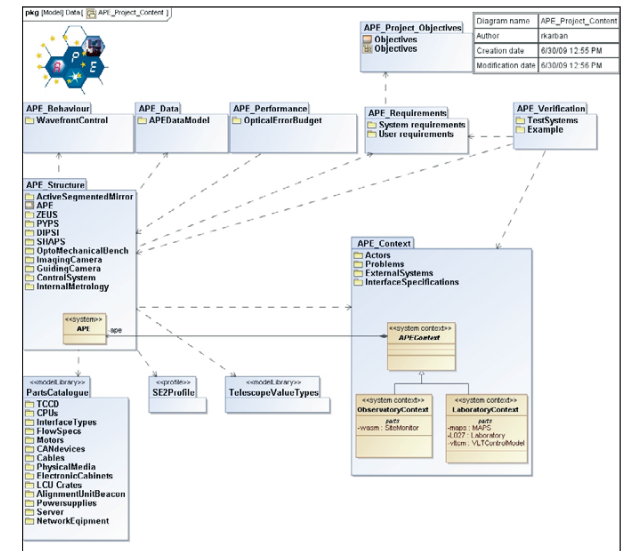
pkg [Model] Data[ APE_Project_Content ]

| Diagram name | APE_Project_Content |
|---|---|
| Author | rkarban |
| Creation date | 6/30/09 12:55 PM |
| Modification date | 6/30/09 12:56 PM |

APE

APE_Project_Objectives
Objectives
Objectives

APE_Behaviour
WavefrontControl

APE_Data
APEDataModel

APE_Performance
OpticalErrorBudget

APE_Requirements
System requirements
User requirements

APE_Verification
TestSystems
Example

APE_Structure
ActiveSegmentedMirror
APE
ZEUS
PYPS
DIPSI
SHAPS
OptoMechanicalBench
ImagingCamera
GuidingCamera
ControlSystem
InternalMetrology

APE_Context
Actors
Problems
ExternalSystems
InterfaceSpecifications

«system»
APE
-ape

«system context»
APEContext

«modelLibrary»
PartsCatalogue
TCCD
CPUs
InterfaceTypes
FlowSpecs
Motors
CANdevices
Cables
PhysicalMedia
ElectronicCabinets
LCU Crates
AlignmentUnitBeacon
Powersupplies
Server
NetworkEqipment

«profile»
SE2Profile

«modelLibrary»
TelescopeValueTypes

«system context»
ObservatoryContext
parts
-wsom : SiteMonitor

«system context»
LaboratoryContext
parts
-maps : MAPS
-L027 : Laboratory
-vltcm : VLTControlModel